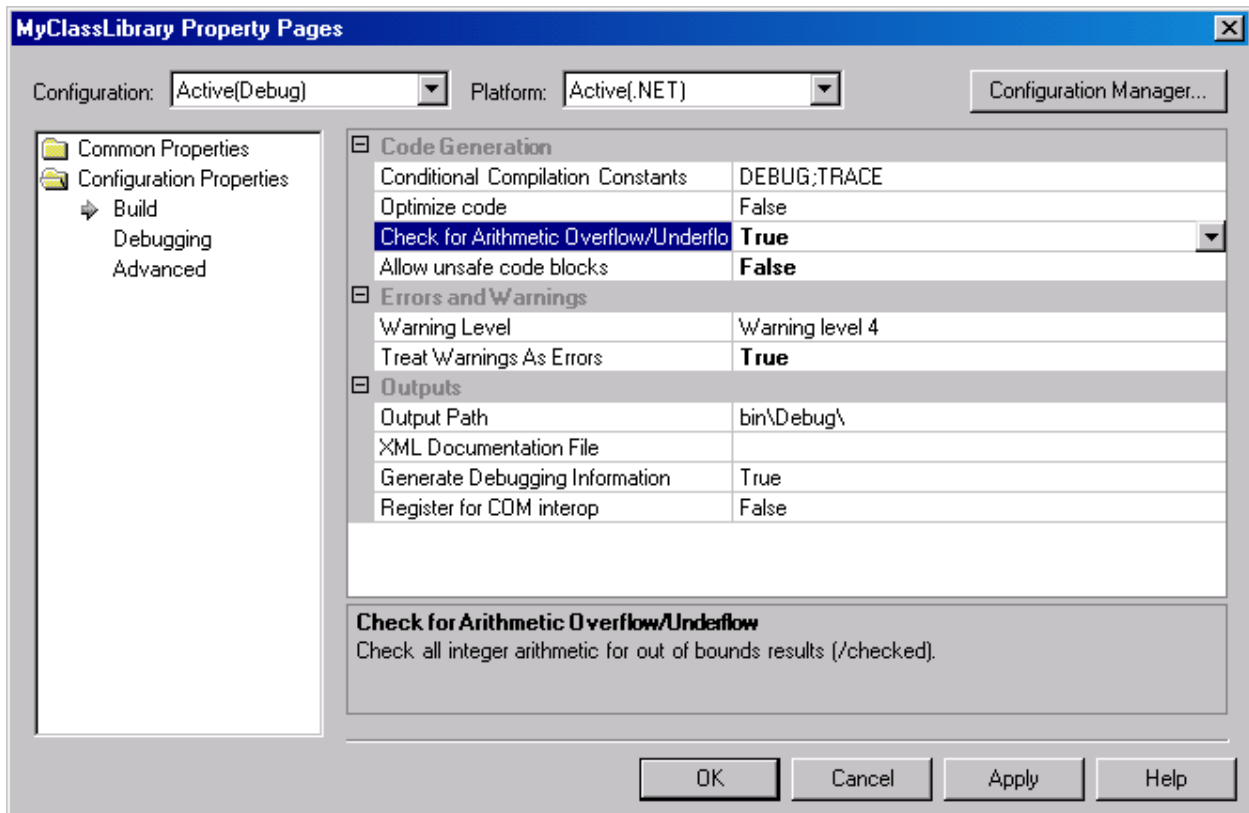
MyClassLibrary Property Pages

Configuration: Active(Debug)
Platform: Active(.NET)
Configuration Manager...

Common Properties
Configuration Properties
Build
Debugging
Advanced

| | |
|---|---|
| Code Generation | |
| Conditional Compilation Constants | DEBUG;TRACE |
| Optimize code | False |
| Check for Arithmetic Overflow/Underflo | True |
| Allow unsafe code blocks | False |
| Errors and Warnings | |
| Warning Level | Warning level 4 |
| Treat Warnings As Errors | True |
| Outputs | |
| Output Path | bin\Debug\ |
| XML Documentation File | |
| Generate Debugging Information | True |
| Register for COM interop | False |

Check for Arithmetic Overflow/Underflow
Check all integer arithmetic for out of bounds results (/checked).

OK
Cancel
Apply
Help